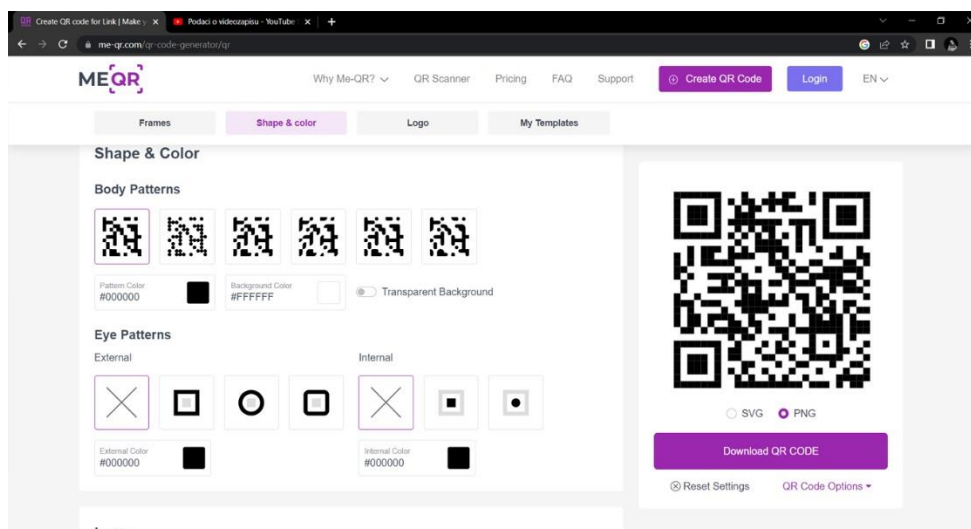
Create QR code for Link | Make y ×
Podaci o videozapisu - YouTube ×
+
me-qr.com/qr-code-generator/qr

ME QR
Why Me-QR?
QR Scanner
Pricing
FAQ
Support
Create QR Code
Login
EN

Frames
Shape & color
Logo
My Templates

Shape & Color

Body Patterns

Pattern Color
#000000
Background Color
#FFFFFF
Transparent Background

Eye Patterns
External
Internal

External Color
#000000
Internal Color
#000000

SVG
PNG
Download QR CODE
Reset Settings
QR Code Options